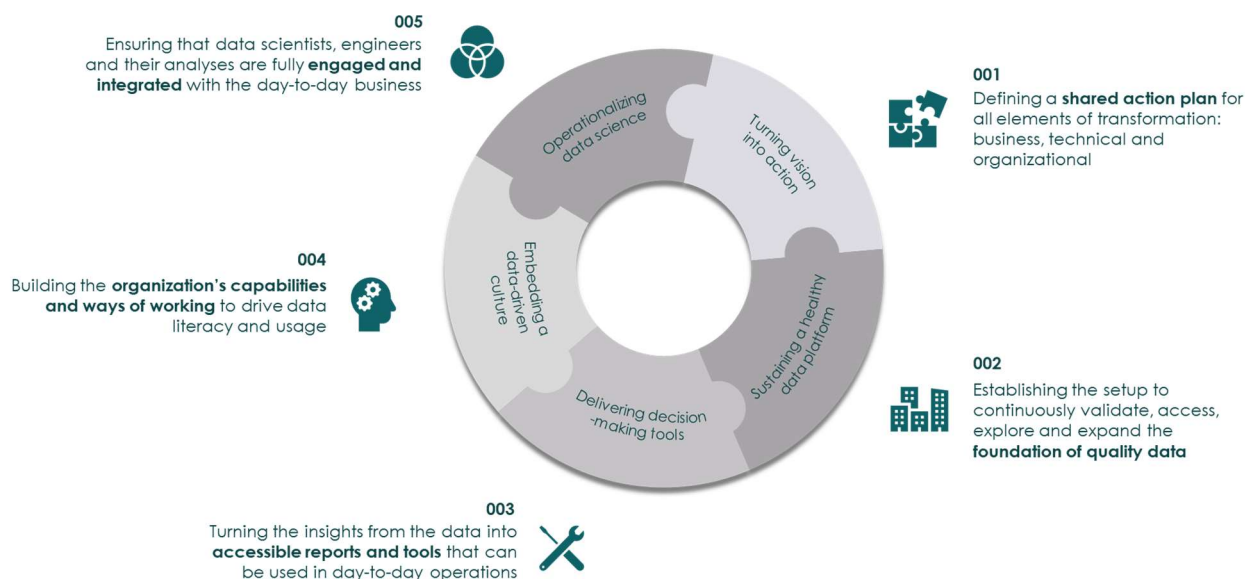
005
Ensuring that data scientists, engineers and their analyses are fully **engaged and integrated** with the day-to-day business

001
Defining a **shared action plan** for all elements of transformation: business, technical and organizational

Operationalizing data science

Turning vision into action

Embedding a data-driven culture

Sustaining a healthy data platform

Delivering decision -making tools

004
Building the **organization's capabilities and ways of working** to drive data literacy and usage

002
Establishing the setup to continuously validate, access, explore and expand the **foundation of quality data**

003
Turning the insights from the data into **accessible reports and tools** that can be used in day-to-day operations